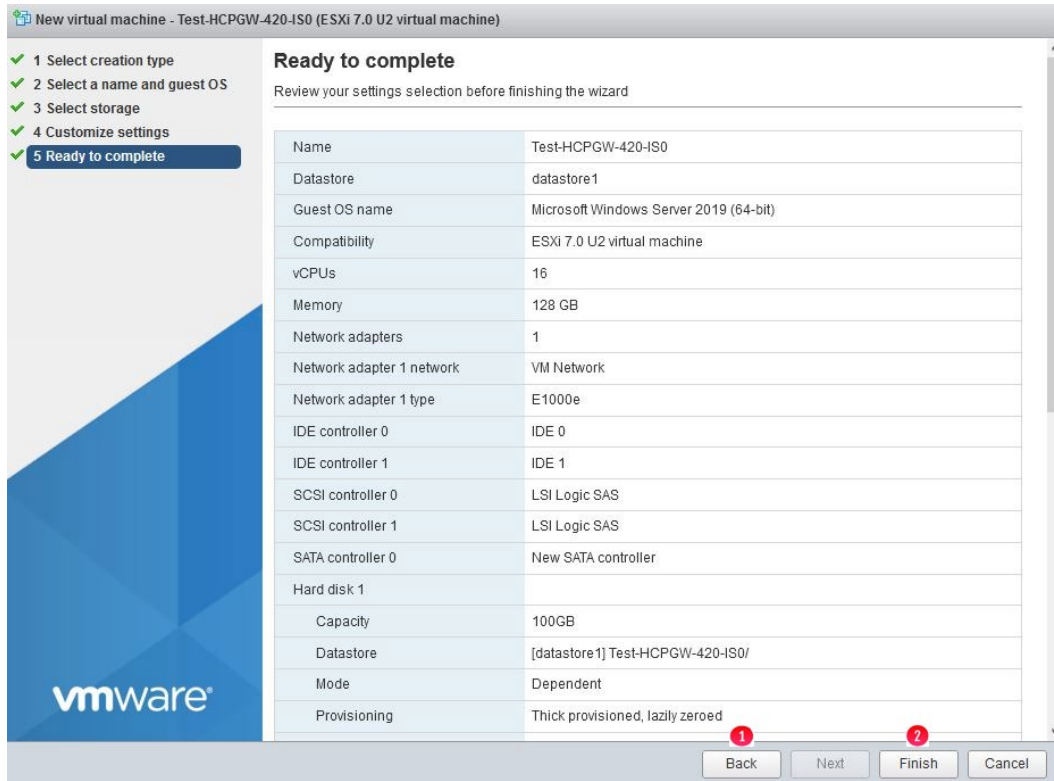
New virtual machine - Test-HCPGW-420-IS0 (ESXi 7.0 U2 virtual machine)

1 Select creation type
2 Select a name and guest OS
3 Select storage
4 Customize settings
5 Ready to complete

Ready to complete

Review your settings selection before finishing the wizard

| | |
|---|---|
| Name | Test-HCPGW-420-IS0 |
| Datastore | datastore1 |
| Guest OS name | Microsoft Windows Server 2019 (64-bit) |
| Compatibility | ESXi 7.0 U2 virtual machine |
| vCPUs | 16 |
| Memory | 128 GB |
| Network adapters | 1 |
| Network adapter 1 network | VM Network |
| Network adapter 1 type | E1000e |
| IDE controller 0 | IDE 0 |
| IDE controller 1 | IDE 1 |
| SCSI controller 0 | LSI Logic SAS |
| SCSI controller 1 | LSI Logic SAS |
| SATA controller 0 | New SATA controller |
| Hard disk 1 | |
| Capacity | 100GB |
| Datastore | [datastore1] Test-HCPGW-420-IS0/ |
| Mode | Dependent |
| Provisioning | Thick provisioned, lazily zeroed |

vmware

1 2

Back Next Finish Cancel